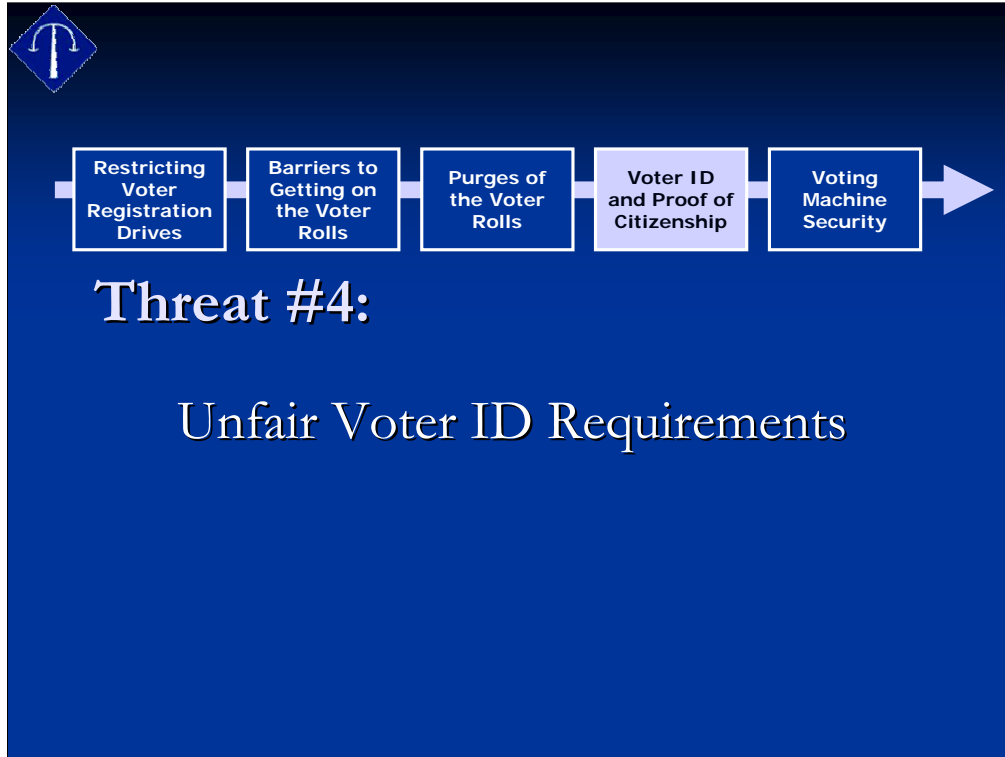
Restricting Voter Registration Drives

Barriers to Getting on the Voter Rolls

Purges of the Voter Rolls

Voter ID and Proof of Citizenship

Voting Machine Security

Threat #4:

Unfair Voter ID Requirements